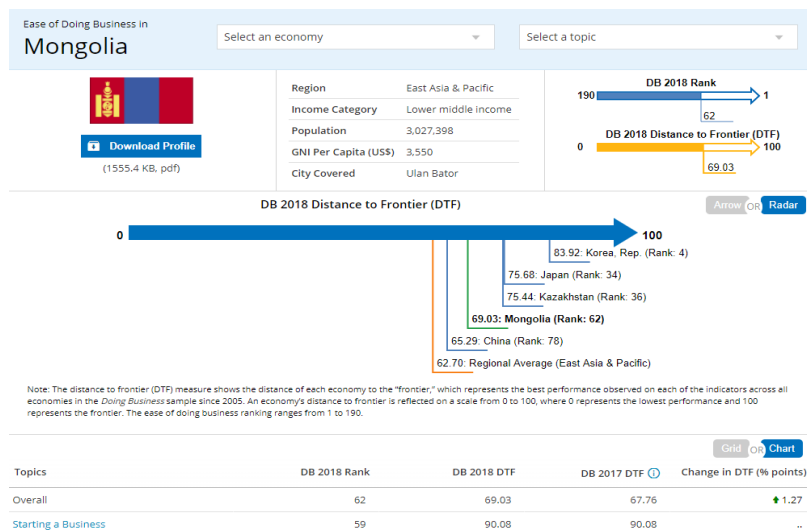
Ease of Doing Business in
Mongolia

Select an economy
Select a topic

Download Profile
(1555.4 KB, pdf)

| Region | East Asia & Pacific |
|---|---|
| Income Category | Lower middle income |
| Population | 3,027,398 |
| GNI Per Capita (US$) | 3,550 |
| City Covered | Ulan Bator |

DB 2018 Rank
190
1
62

DB 2018 Distance to Frontier (DTF)
0
100
69.03

DB 2018 Distance to Frontier (DTF)

Arrow OR Radar

0
100
83.92: Korea, Rep. (Rank: 4)
75.68: Japan (Rank: 34)
75.44: Kazakhstan (Rank: 36)
69.03: Mongolia (Rank: 62)
65.29: China (Rank: 78)
62.70: Regional Average (East Asia & Pacific)

Note: The distance to frontier (DTF) measure shows the distance of each economy to the "frontier," which represents the best performance observed on each of the indicators across all economies in the Doing Business sample since 2005. An economy's distance to frontier is reflected on a scale from 0 to 100, where 0 represents the lowest performance and 100 represents the frontier. The ease of doing business ranking ranges from 1 to 190.

Grid OR Chart

| Topics | DB 2018 Rank | DB 2018 DTF | DB 2017 DTF | Change in DTF (% points) |
|---|---|---|---|---|
| Overall | 62 | 69.03 | 67.76 | 1.27 |
| Starting a Business | 59 | 90.08 | 90.08 | .. |